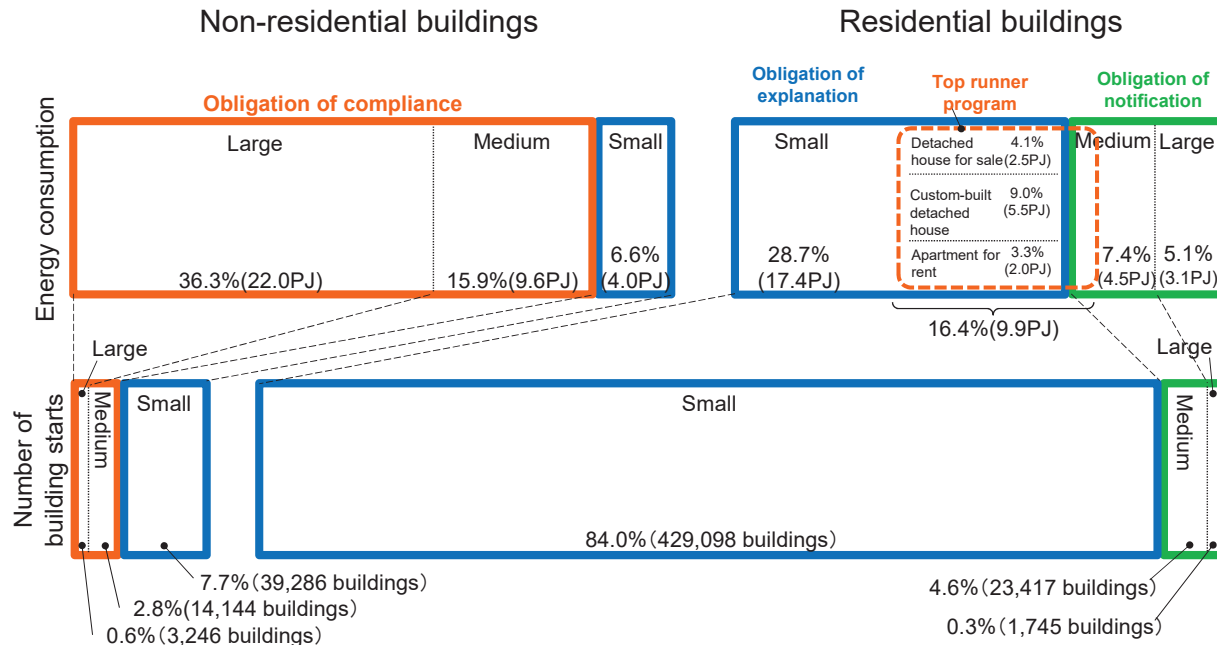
Non-residential buildings

Residential buildings

Energy consumption

Obligation of compliance

Large

36.3%(22.0PJ)

Medium

15.9%(9.6PJ)

Small

6.6% (4.0PJ)

Obligation of explanation

Small

28.7% (17.4PJ)

Top runner program

Detached house for sale 4.1% (2.5PJ)

Custom-built detached house 9.0% (5.5PJ)

Apartment for rent 3.3% (2.0PJ)

16.4%(9.9PJ)

Obligation of notification

Medium

7.4% (4.5PJ)

Large

5.1% (3.1PJ)

Number of building starts

Large

Medium

Small

Small

84.0%（429,098 buildings）

Large

Medium

7.7%（39,286 buildings）

2.8%(14,144 buildings)

0.6%（3,246 buildings）

4.6%（23,417 buildings）

0.3%（1,745 buildings）